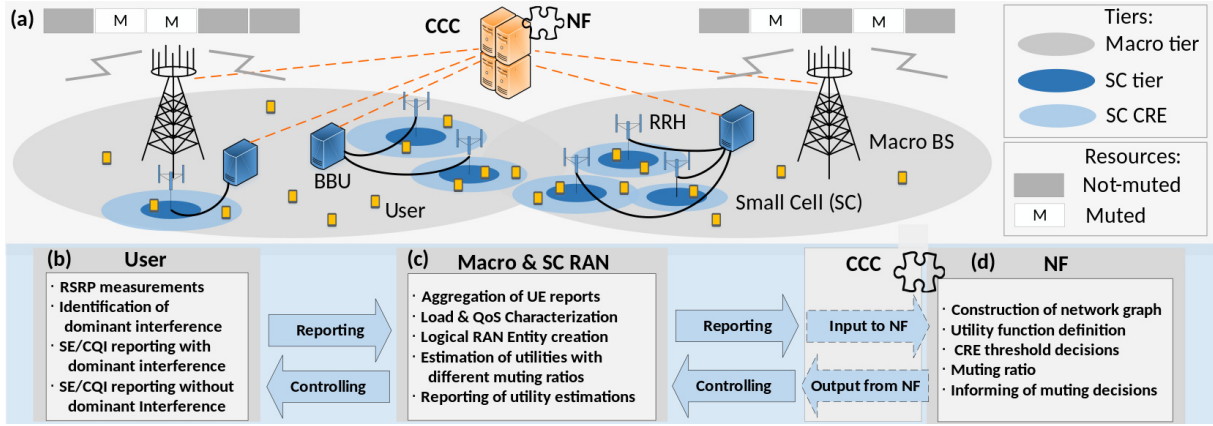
(a)

M M

CCC NF

M M

Tiers:
Macro tier
SC tier
SC CRE

RRH
Macro BS
BBU
User
Small Cell (SC)

Resources:
Not-muted
M Muted

(b) User
· RSRP measurements
· Identification of dominant interference
· SE/CQI reporting with dominant interference
· SE/CQI reporting without dominant Interference

Reporting
Controlling

(c) Macro & SC RAN
· Aggregation of UE reports
· Load & QoS Characterization
· Logical RAN Entity creation
· Estimation of utilities with different muting ratios
· Reporting of utility estimations

Reporting
Controlling

CCC
Input to NF
Output from NF

(d) NF
· Construction of network graph
· Utility function definition
· CRE threshold decisions
· Muting ratio
· Informing of muting decisions